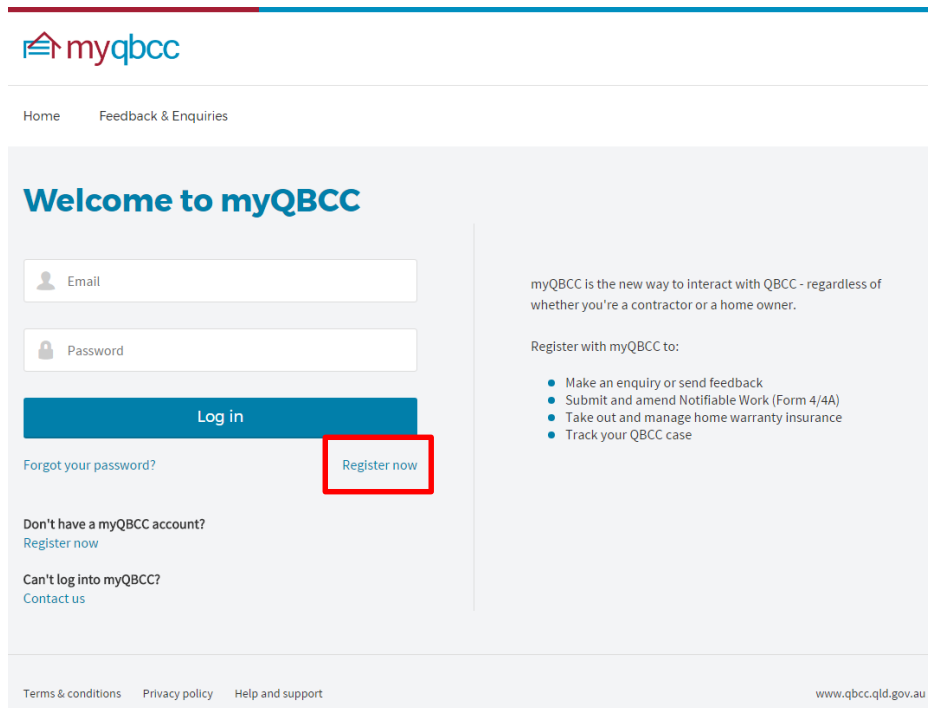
myqbcc

Home Feedback & Enquiries

Welcome to myQBCC

Email

Password

Log in

Forgot your password? Register now

Don't have a myQBCC account?
Register now

Can't log into myQBCC?
Contact us

myQBCC is the new way to interact with QBCC - regardless of whether you're a contractor or a home owner.

Register with myQBCC to:

- Make an enquiry or send feedback
- Submit and amend Notifiable Work (Form 4/4A)
- Take out and manage home warranty insurance
- Track your QBCC case

Terms & conditions Privacy policy Help and support www.qbcc.qld.gov.au